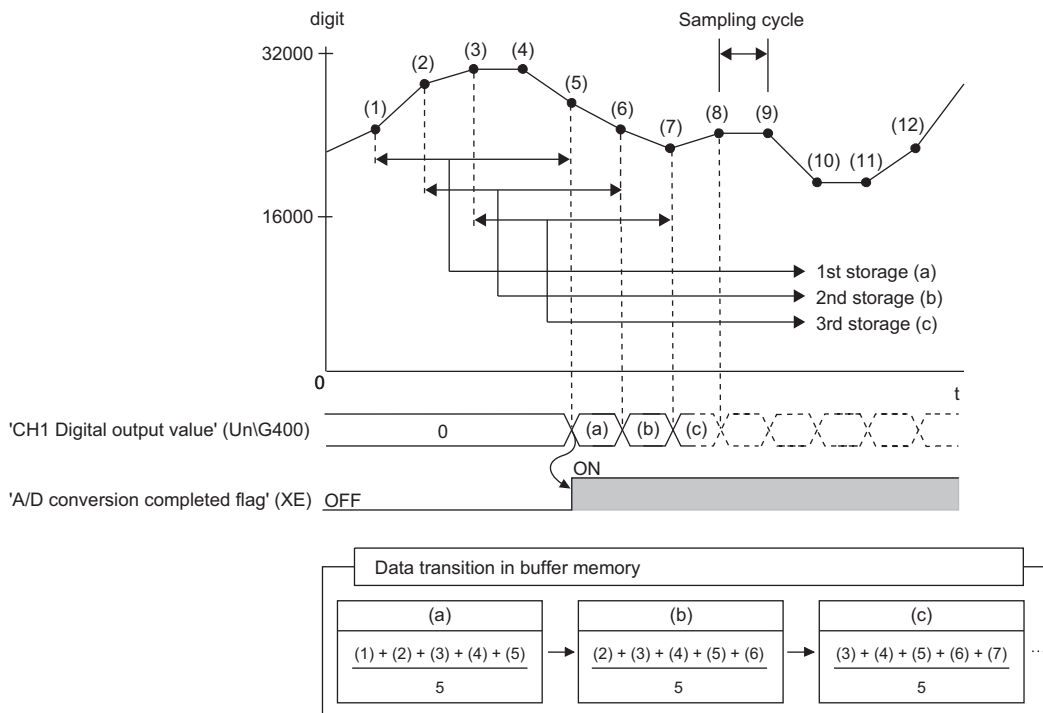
digit

Sampling cycle

32000

16000

0

t

(1) (2) (3) (4) (5) (6) (7) (8) (9) (10) (11) (12)

1st storage (a)

2nd storage (b)

3rd storage (c)

'CH1 Digital output value' (Un\G400)

0

(a)

(b)

(c)

ON

'A/D conversion completed flag' (XE)

OFF

Data transition in buffer memory

(a)

$\frac{(1) + (2) + (3) + (4) + (5)}{5}$

(b)

$\frac{(2) + (3) + (4) + (5) + (6)}{5}$

(c)

$\frac{(3) + (4) + (5) + (6) + (7)}{5}$

...